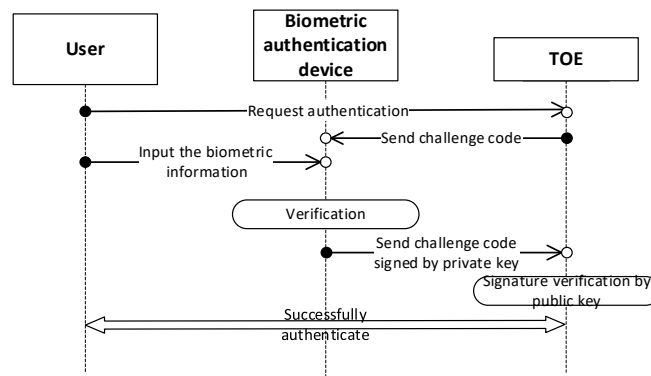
User

Biometric authentication device

TOE

Request authentication

Send challenge code

Input the biometric information

Verification

Send challenge code signed by private key

Signature verification by public key

Successfully authenticate